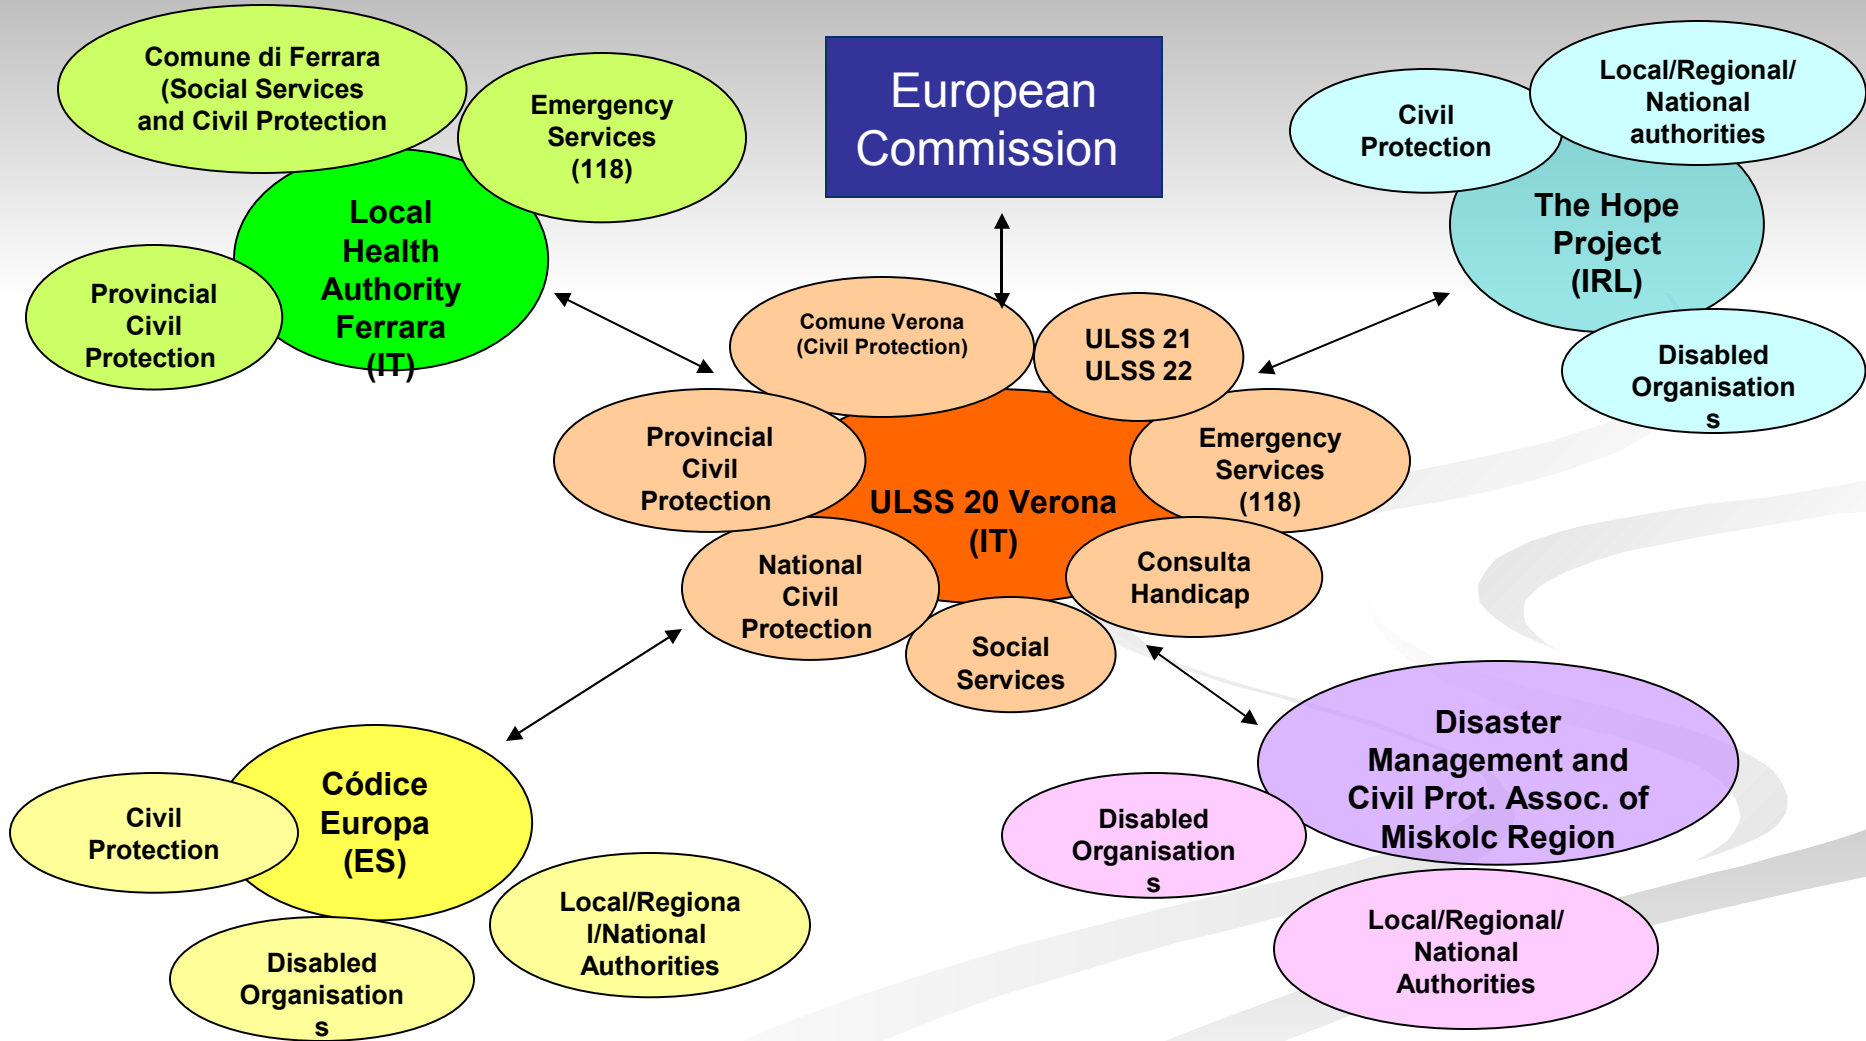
Comune di Ferrara (Social Services and Civil Protection

Emergency Services (118)

Local Health Authority Ferrara (IT)

Provincial Civil Protection

European Commission

Civil Protection

Local/Regional/ National authorities

The Hope Project (IRL)

Disabled Organisation s

Comune Verona (Civil Protection)

ULSS 21 ULSS 22

Provincial Civil Protection

ULSS 20 Verona (IT)

Emergency Services (118)

National Civil Protection

Consulta Handicap

Social Services

Civil Protection

Códice Europa (ES)

Local/Regiona l/National Authorities

Disabled Organisation s

Disaster Management and Civil Prot. Assoc. of Miskolc Region

Disabled Organisation s

Local/Regional/ National Authorities